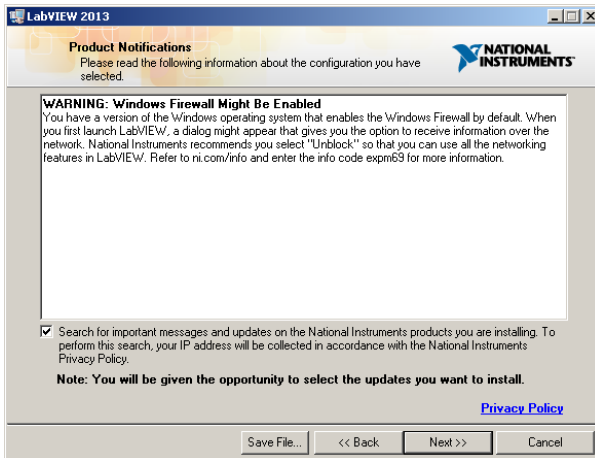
LabVIEW 2013

Product Notifications
Please read the following information about the configuration you have selected.

NATIONAL INSTRUMENTS

WARNING: Windows Firewall Might Be Enabled
You have a version of the Windows operating system that enables the Windows Firewall by default. When you first launch LabVIEW, a dialog might appear that gives you the option to receive information over the network. National Instruments recommends you select "Unblock" so that you can use all the networking features in LabVIEW. Refer to ni.com/info and enter the info code expm69 for more information.

Search for important messages and updates on the National Instruments products you are installing. To perform this search, your IP address will be collected in accordance with the National Instruments Privacy Policy.

Note: You will be given the opportunity to select the updates you want to install.

Privacy Policy

Save File... | << Back | Next >> | Cancel